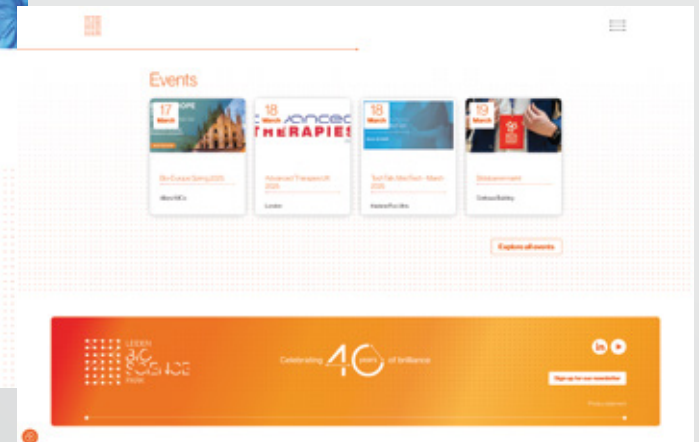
Events

17 March
OPE
Bio-Europe Spring 2025
Milan/Hybrid

18 March
ADVANCED THERAPIES
Advanced Therapies UK 2025
London

18 March
Tech Talk MedTech - March 2025
Hanseatic/Lille

19 March
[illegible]
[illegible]

Explore all events

LEIDEN BIO SCIENCE PARK

Celebrating 40 years of brilliance

Sign up for our newsletter

Privacy statement